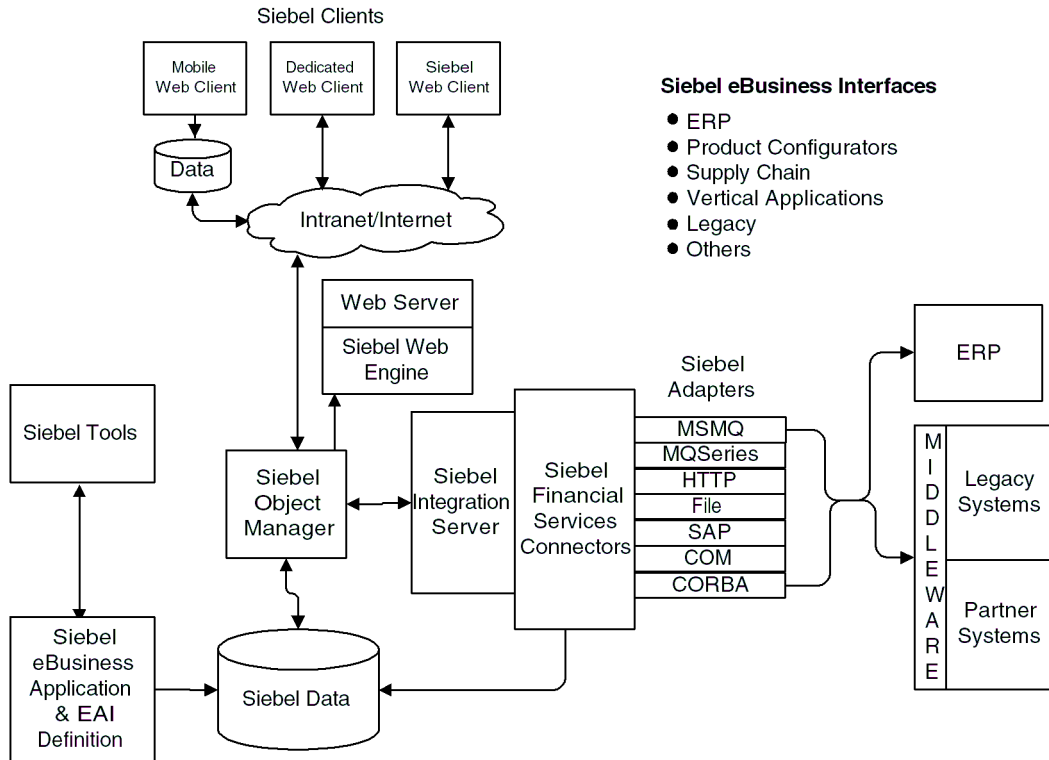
Siebel Clients

Mobile Web Client

Dedicated Web Client

Siebel Web Client

Data

Intranet/Internet

Siebel eBusiness Interfaces

- ERP
- Product Configurators
- Supply Chain
- Vertical Applications
- Legacy
- Others

Web Server

Siebel Web Engine

Siebel Adapters

ERP

Siebel Tools

Siebel Object Manager

Siebel Integration Server

Siebel Financial Services Connectors

MSMQ

MQSeries

HTTP

File

SAP

COM

CORBA

M I D D L E W A R E

Legacy Systems

Partner Systems

Siebel eBusiness Application & EAI Definition

Siebel Data